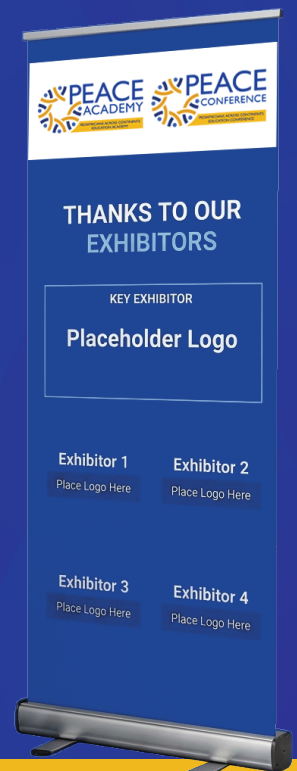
PEACE ACADEMY
PEDIATRICIANS ACROSS CONTINENTS EDUCATION ACADEMY

PEACE CONFERENCE
PEDIATRICIANS ACROSS CONTINENTS EDUCATION CONFERENCE

THANKS TO OUR EXHIBITORS

KEY EXHIBITOR

Placeholder Logo

Exhibitor 1
Place Logo Here

Exhibitor 2
Place Logo Here

Exhibitor 3
Place Logo Here

Exhibitor 4
Place Logo Here